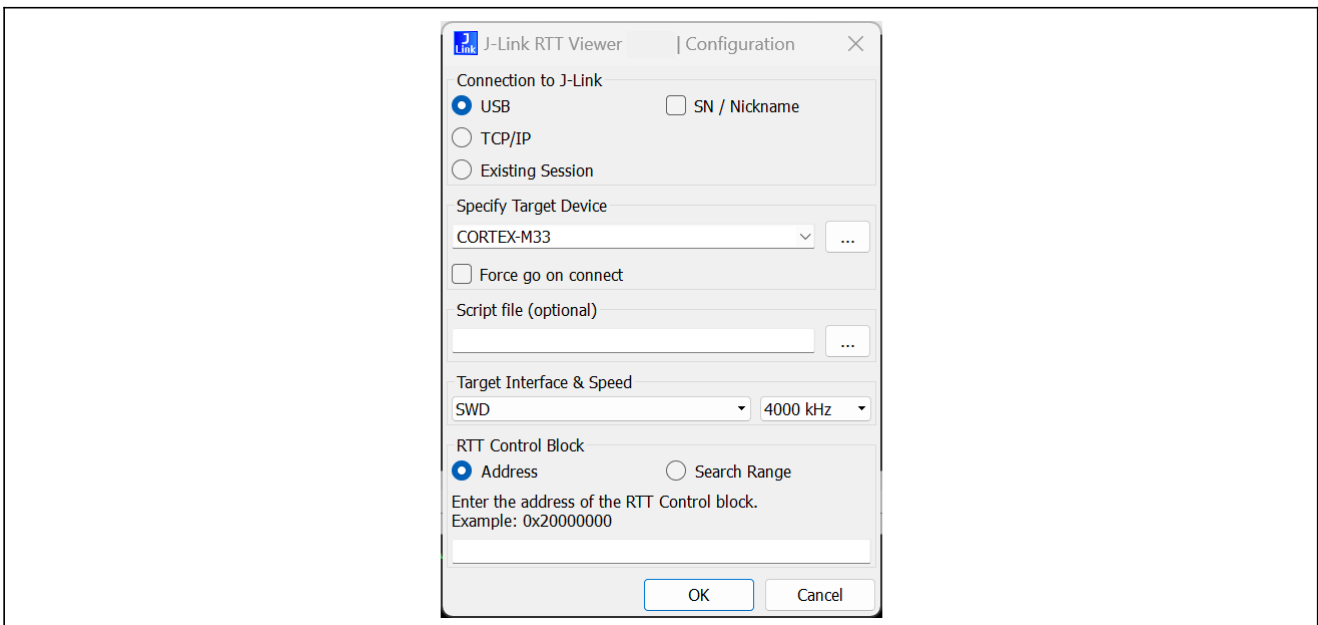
J Link J-Link RTT Viewer | Configuration ✕

Connection to J-Link
USB
SN / Nickname
TCP/IP
Existing Session

Specify Target Device
CORTEX-M33
...
Force go on connect

Script file (optional)
...

Target Interface & Speed
SWD
4000 kHz

RTT Control Block
Address
Search Range
Enter the address of the RTT Control block.
Example: 0x20000000

OK
Cancel